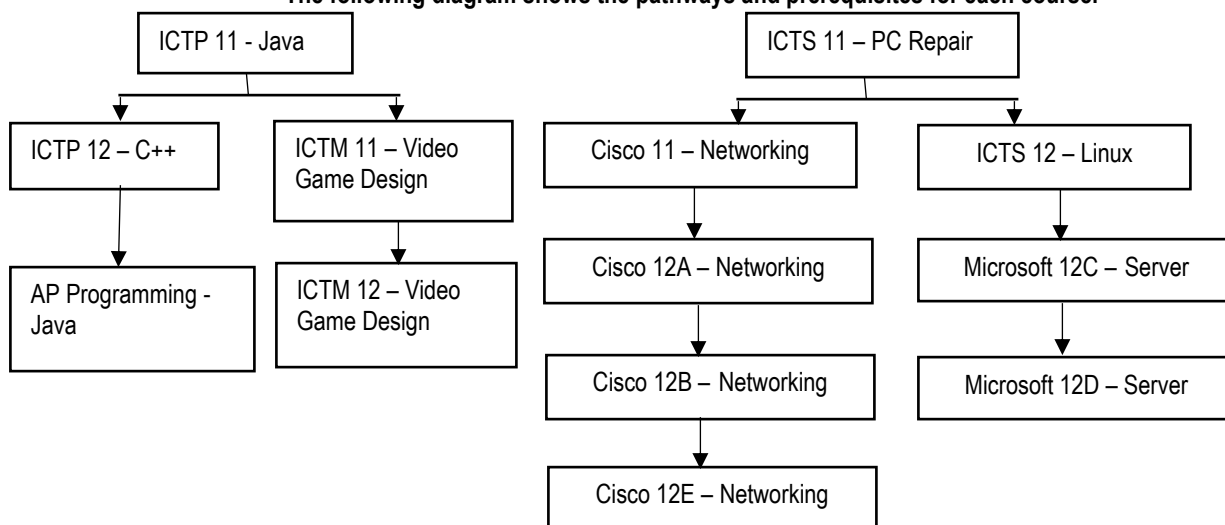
The following diagram shows the pathways and prerequisites for each course.

ICTP 11 - Java

ICTP 12 – C++

AP Programming - Java

ICTM 11 – Video Game Design

ICTM 12 – Video Game Design

ICTS 11 – PC Repair

Cisco 11 – Networking

Cisco 12A – Networking

Cisco 12B – Networking

Cisco 12E – Networking

ICTS 12 – Linux

Microsoft 12C – Server

Microsoft 12D – Server